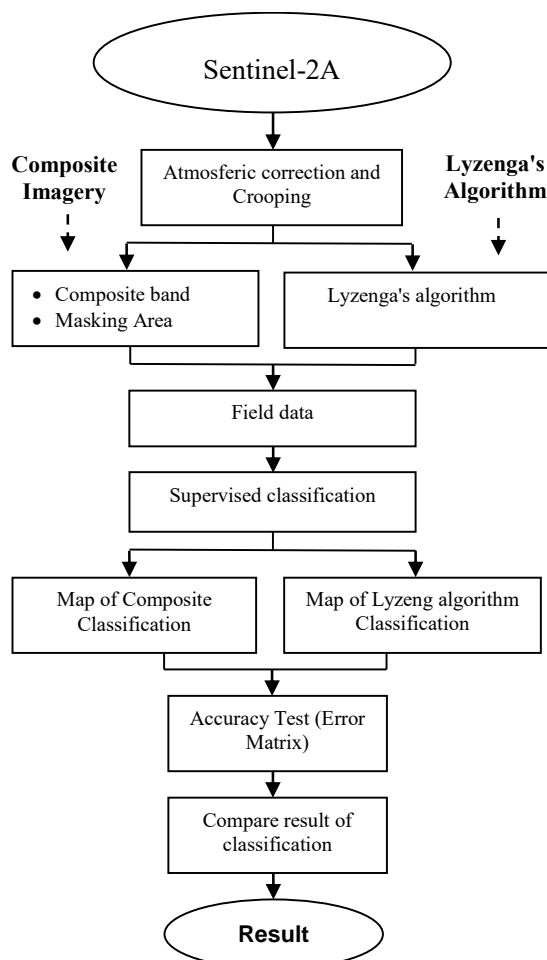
Sentinel-2A

Composite Imagery

Atmosferic correction and Crooping

Lyzenga's Algorithm

- Composite band
- Masking Area

Lyzenga's algorithm

Field data

Supervised classification

Map of Composite Classification

Map of Lyzeng algorithm Classification

Accuracy Test (Error Matrix)

Compare result of classification

Result